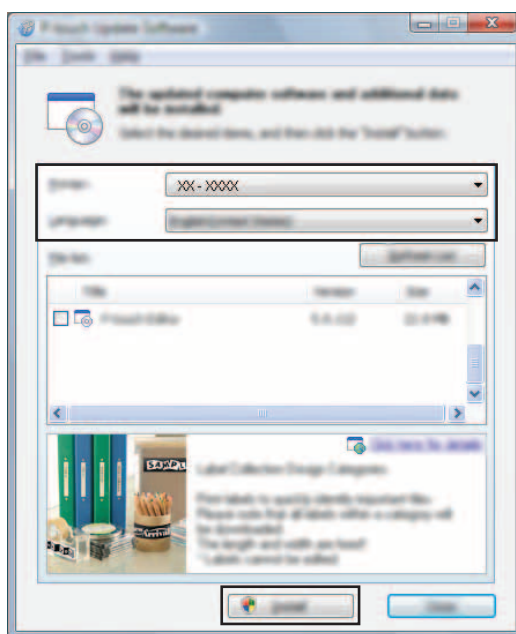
P-touch Update Software

File Tools Help

The updated computer software and additional data will be installed.

Select the desired items, and then click the "Install" button.

Printer: XX - XXXX

Language: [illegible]

File list: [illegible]

| Title | Version | Size |
|---|---|---|
| P-touch Editor | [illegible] | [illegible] |

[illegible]

Label Collection Design Categories

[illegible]

Install

Close